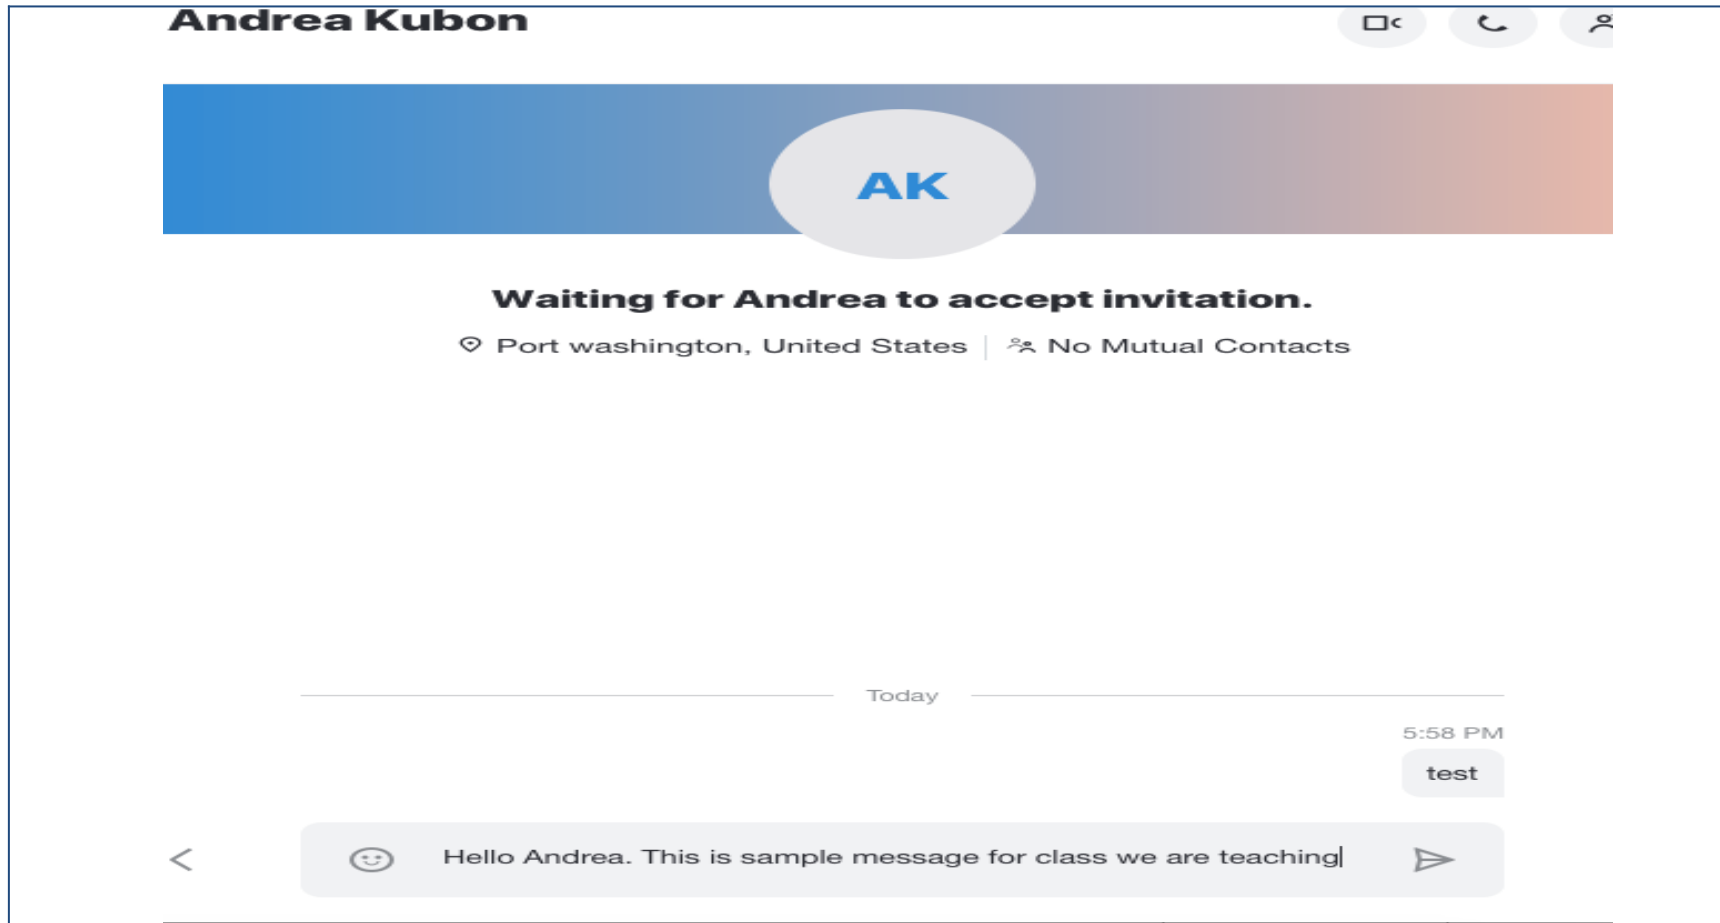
Andrea Kubon

AK

Waiting for Andrea to accept invitation.

Port washington, United States | No Mutual Contacts

Today

5:58 PM

test

<

Hello Andrea. This is sample message for class we are teaching